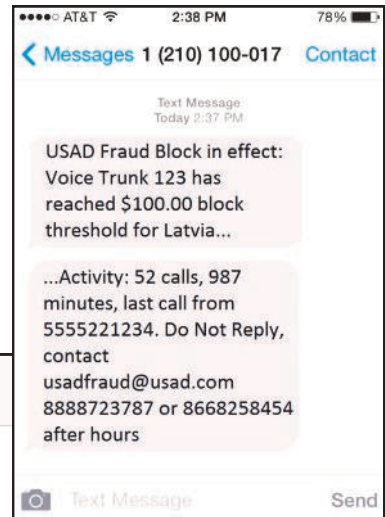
●●●●○ AT&T 2:38 PM 78%

< Messages 1 (210) 100-017 Contact

Text Message
Today 2:37 PM

USAD Fraud Block in effect: Voice Trunk 123 has reached $100.00 block threshold for Latvia...

...Activity: 52 calls, 987 minutes, last call from 5555221234. Do Not Reply, contact usadfraud@usad.com 8888723787 or 8668258454 after hours

Text Message Send